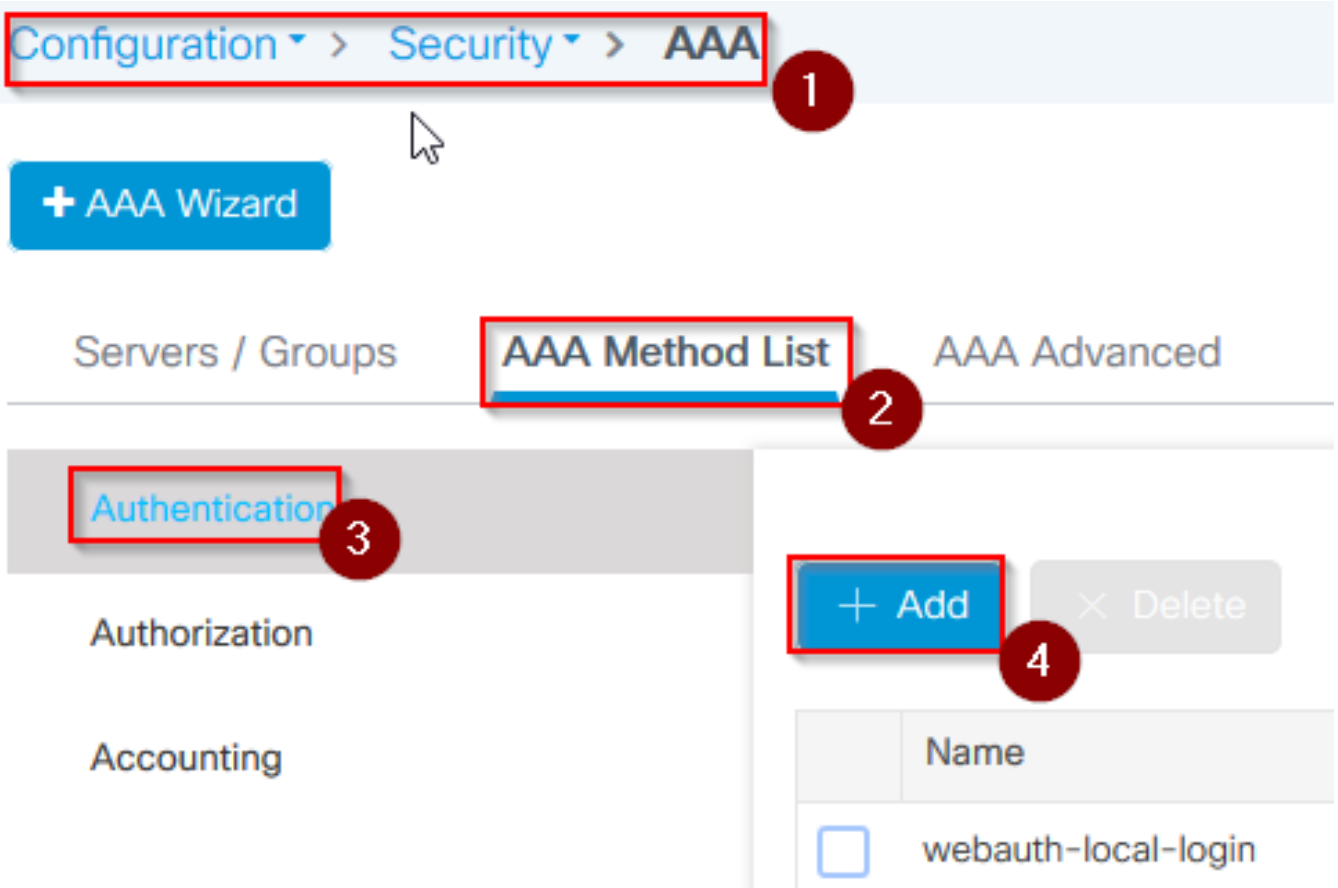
Configuration > Security > AAA

1

+ AAA Wizard

Servers / Groups

AAA Method List

AAA Advanced

2

Authentication

3

Authorization

Accounting

+ Add

× Delete

4

| | Name |
|---|---|
| | webauth-local-login |